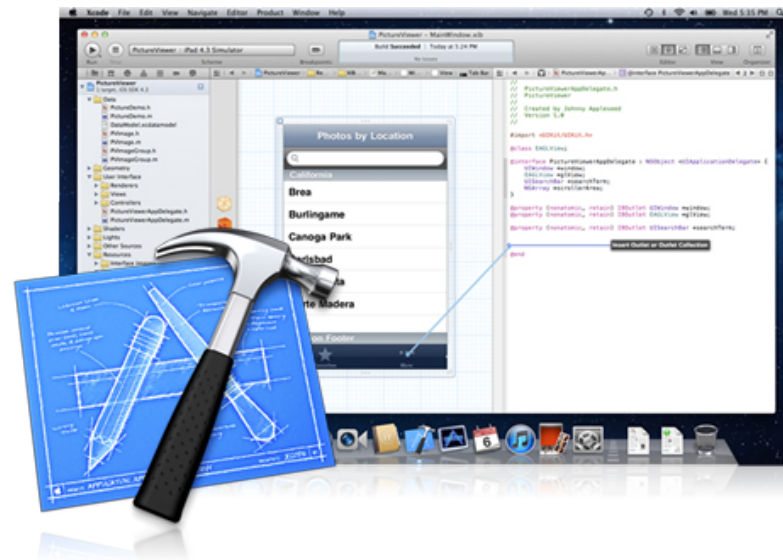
Xcode File Edit View Navigate Editor Product Window Help

Wed 5:35 PM

PictureViewer — MainWindow.xib

PictureViewer | iPad 4.3 Simulator

Build Succeeded | Today at 5:24 PM

No Issues

Run Stop Scheme Breakpoints Editor View Organizer

PictureViewer

PictureViewer

Data

PictureDemo.h

PictureDemo.m

DataModel.xcdatamodel

PdImage.h

PdImage.m

PdImageGroup.h

PdImageGroup.m

Geometry

User Interface

Renderers

Views

Controllers

PictureViewerAppDelegate.h

PictureViewerAppDelegate.m

Shaders

Lights

Other Sources

Resources

Photos by Location

California

Brea

Burlingame

Canoga Park

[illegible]sbad

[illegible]rte Madera

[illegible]on Footer

More

//
// PictureViewerAppDelegate.h
// PictureViewer
//
// Created by Johnny Appleseed
// Version 1.0
//

#import <UIKit/UIKit.h>

@class EAGLView;

@interface PictureViewerAppDelegate : NSObject <UIApplicationDelegate> {
UIWindow mainView;
EAGLView mglView;
UISearchBar searchTerm;
NSArray mscrollerArea;
}

@property (nonatomic, retain) IBOutlet UIWindow mainView;
@property (nonatomic, retain) IBOutlet EAGLView mglView;

@property (nonatomic, retain) IBOutlet UISearchBar searchTerm;

Insert Outlet or Outlet Collection

@end

APPLICATION